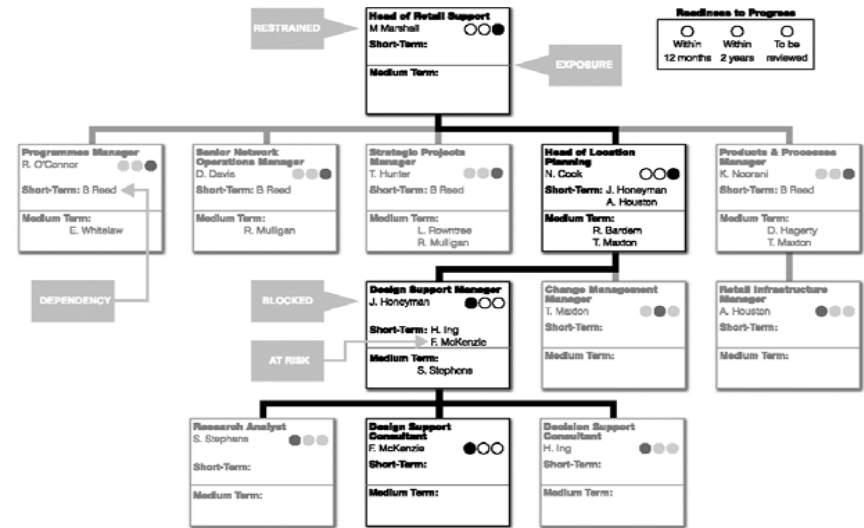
RESTRAINED

Head of Retail Support
M Marshall
Short-Term:

Medium Term:

EXPOSURE

Readiness to Progress
Within 12 months
Within 2 years
To be reviewed

Programmes Manager
R. O'Connor
Short-Term: B Reed
Medium Term:
E. Whitelaw

Senior Network Operations Manager
D. Davis
Short-Term: B Reed
Medium Term:
R. Mulligan

Strategic Projects Manager
T. Hunter
Short-Term: B Reed
Medium Term:
L. Rowntree
R. Mulligan

Head of Location Planning
N. Cook
Short-Term: J. Honeyman
A. Houston
Medium Term:
R. Bardem
T. Maxton

Products & Processes Manager
K. Noorani
Short-Term: B Reed
Medium Term:
D. Hagerty
T. Maxton

DEPENDENCY

BLOCKED

Design Support Manager
J. Honeyman
Short-Term: H. Ing
F. McKenzie
Medium Term:
S. Stephens

AT RISK

Change Management Manager
T. Maxton
Short-Term:
Medium Term:

Retail Infrastructure Manager
A. Houston
Short-Term:
Medium Term:

Research Analyst
S. Stephens
Short-Term:
Medium Term:

Design Support Consultant
F. McKenzie
Short-Term:
Medium Term:

Decision Support Consultant
H. Ing
Short-Term:
Medium Term: